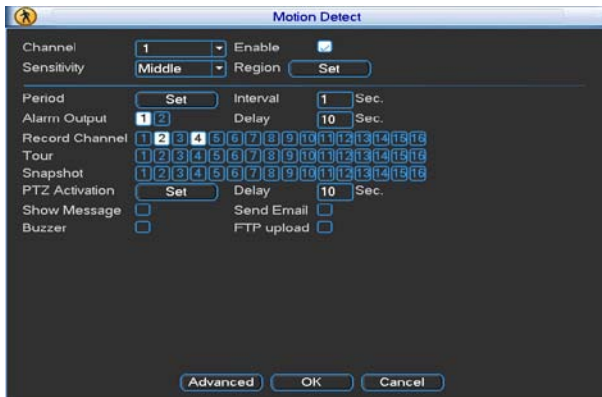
Motion Detect

Channel 1 Enable
Sensitivity Middle Region Set

Period Set Interval 1 Sec.
Alarm Output 1 2 Delay 10 Sec.
Record Channel 1 2 3 4 5 6 7 8 9 10 11 12 13 14 15 16
Tour 1 2 3 4 5 6 7 8 9 10 11 12 13 14 15 16
Snapshot 1 2 3 4 5 6 7 8 9 10 11 12 13 14 15 16
PTZ Activation Set Delay 10 Sec.
Show Message Send Email
Buzzer FTP upload

Advanced OK Cancel